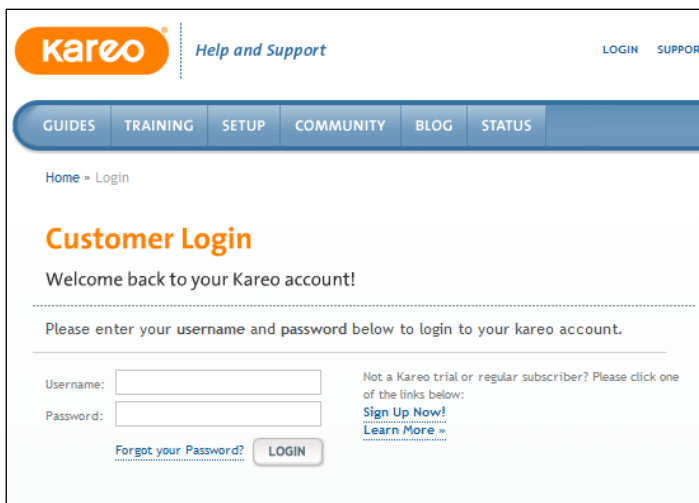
kareo®

Help and Support

LOGIN SUPPOR

GUIDES TRAINING SETUP COMMUNITY BLOG STATUS

Home » Login

Customer Login

Welcome back to your Kareo account!

Please enter your username and password below to login to your kareo account.

Username:

Password:

Forgot your Password? LOGIN

Not a Kareo trial or regular subscriber? Please click one of the links below:

Sign Up Now!

Learn More »